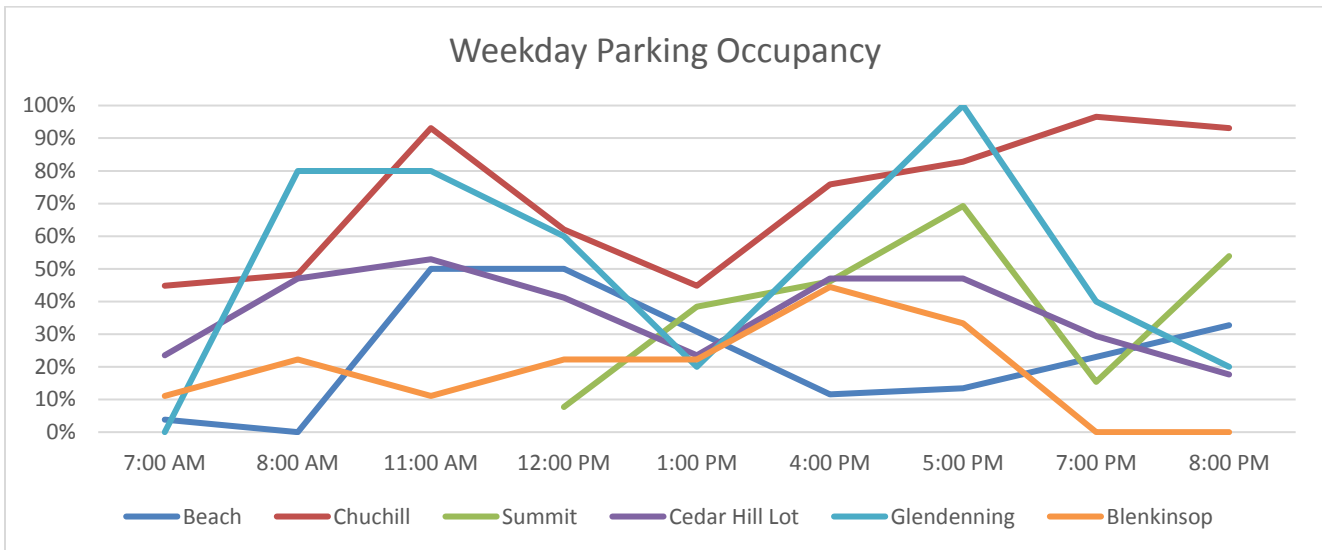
Weekday Parking Occupancy

100%
90%
80%
70%
60%
50%
40%
30%
20%
10%
0%

7:00 AM
8:00 AM
11:00 AM
12:00 PM
1:00 PM
4:00 PM
5:00 PM
7:00 PM
8:00 PM

Beach
Chuchill
Summit
Cedar Hill Lot
Glendenning
Blenkinsop